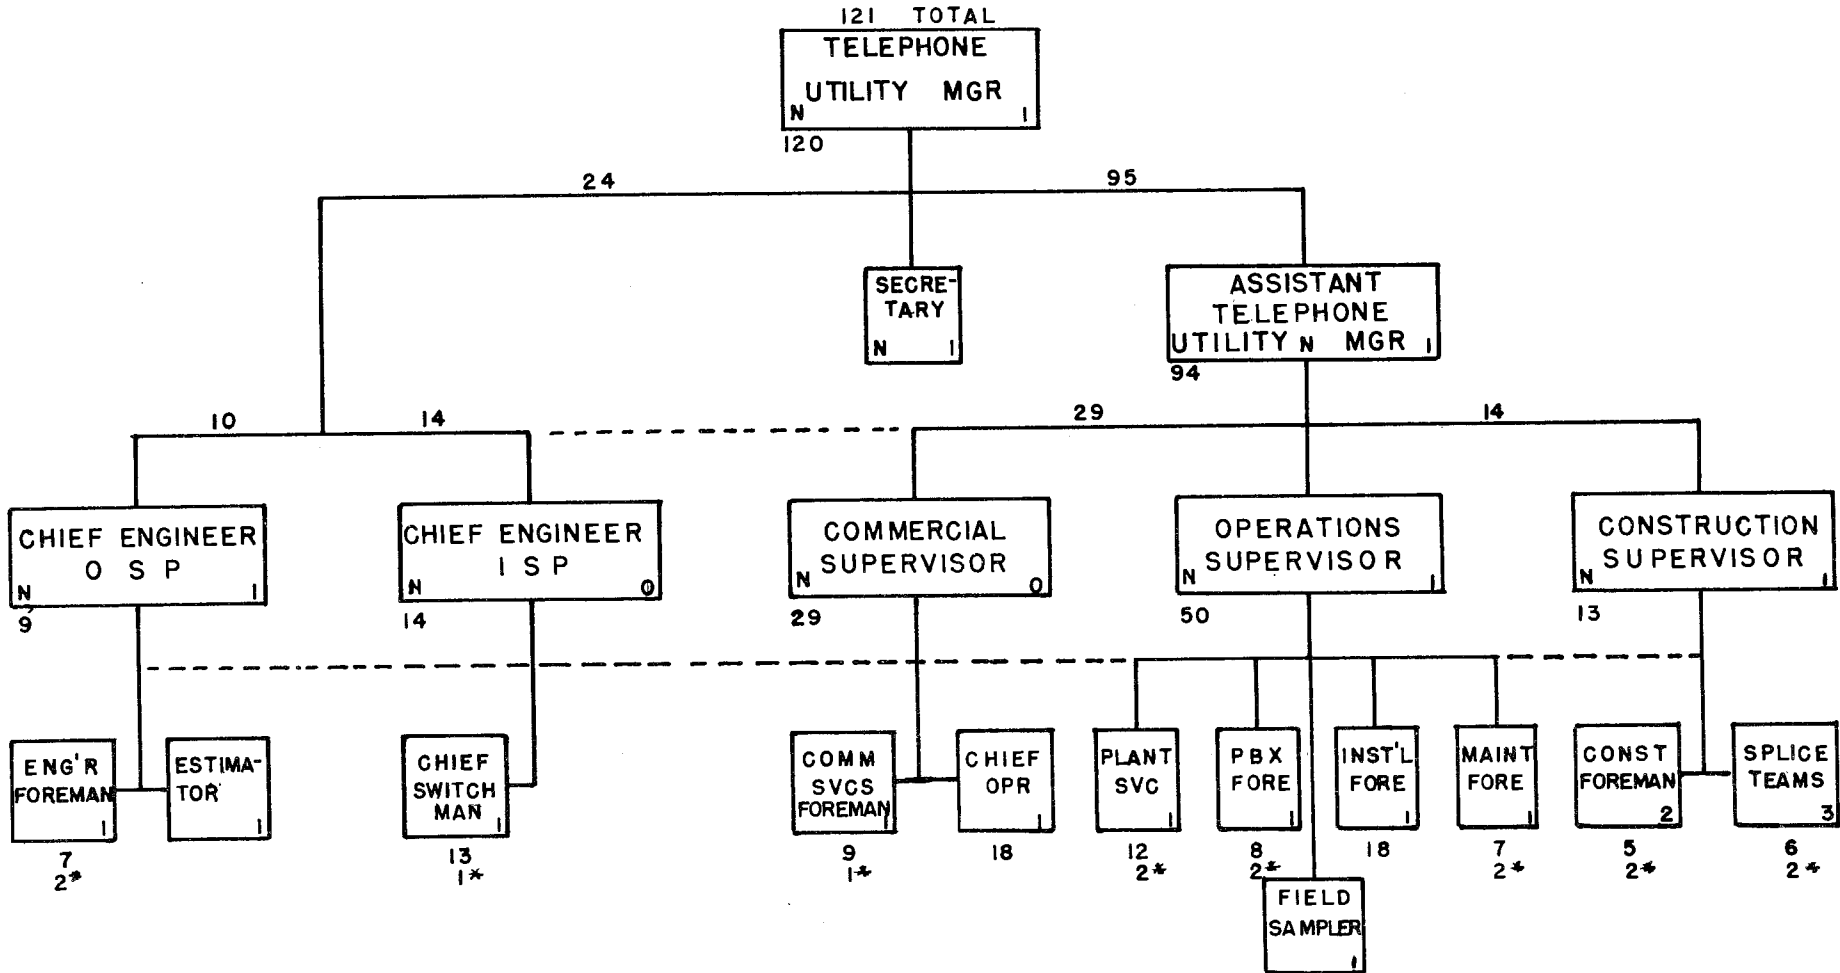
121 TOTAL
TELEPHONE UTILITY MGR
N 1
120

24
95

SECRETARY
N 1

ASSISTANT TELEPHONE UTILITY N MGR 1
94

10
14
29
14

CHIEF ENGINEER OSP
N 1
9

CHIEF ENGINEER ISP
N 0
14

COMMERCIAL SUPERVISOR
N 0
29

OPERATIONS SUPERVISOR
N 1
50

CONSTRUCTION SUPERVISOR
N 1
13

ENG'R FOREMAN 1
7
2*

ESTIMATOR 1

CHIEF SWITCH MAN 1
13
1*

COMM SVCS FOREMAN 1
9
1*

CHIEF OPR 1
18

PLANT SVC 1
12
2*

PBX FORE 1
8
2*

INST'L FORE 1
18

MAINT FORE 1
7
2*

CONST FOREMAN 2
5
2*

SPLICE TEAMS 3
6
2*

FIELD SAMPLER 1